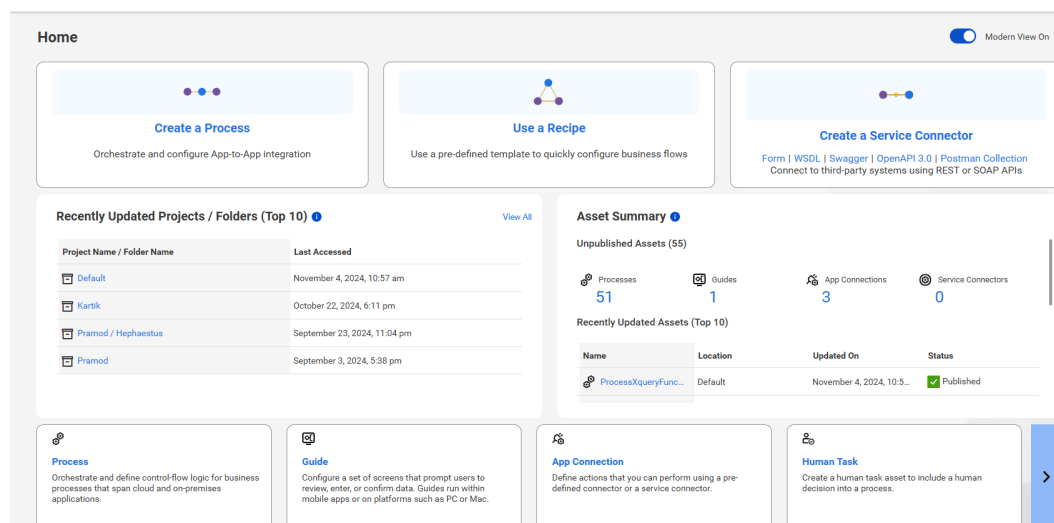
Home

Modern View On

Create a Process

Orchestrate and configure App-to-App integration

Use a Recipe

Use a pre-defined template to quickly configure business flows

Create a Service Connector

Form | WSDL | Swagger | OpenAPI 3.0 | Postman Collection
Connect to third-party systems using REST or SOAP APIs

Recently Updated Projects / Folders (Top 10)

View All

| Project Name / Folder Name | Last Accessed |
|---|---|
| Default | November 4, 2024, 10:57 am |
| Kartik | October 22, 2024, 6:11 pm |
| Pramod / Hephaestus | September 23, 2024, 11:04 pm |
| Pramod | September 3, 2024, 5:38 pm |

Asset Summary

Unpublished Assets (55)

Processes 51
Guides 1
App Connections 3
Service Connectors 0

Recently Updated Assets (Top 10)

| Name | Location | Updated On | Status |
|---|---|---|---|
| ProcessXqueryFunc... | Default | November 4, 2024, 10:5... | Published |

Process
Orchestrate and define control-flow logic for business processes that span cloud and on-premises applications.

Guide
Configure a set of screens that prompt users to review, enter, or confirm data. Guides run within mobile apps or on platforms such as PC or Mac.

App Connection
Define actions that you can perform using a pre-defined connector or a service connector.

Human Task
Create a human task asset to include a human decision into a process.